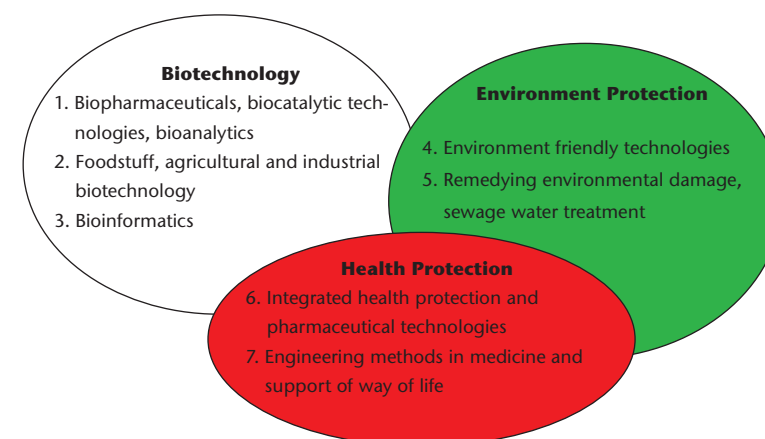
Biotechnology
1. Biopharmaceuticals, biocatalytic technologies, bioanalytics
2. Foodstuff, agricultural and industrial biotechnology
3. Bioinformatics

Environment Protection
4. Environment friendly technologies
5. Remedying environmental damage, sewage water treatment

Health Protection
6. Integrated health protection and pharmaceutical technologies
7. Engineering methods in medicine and support of way of life